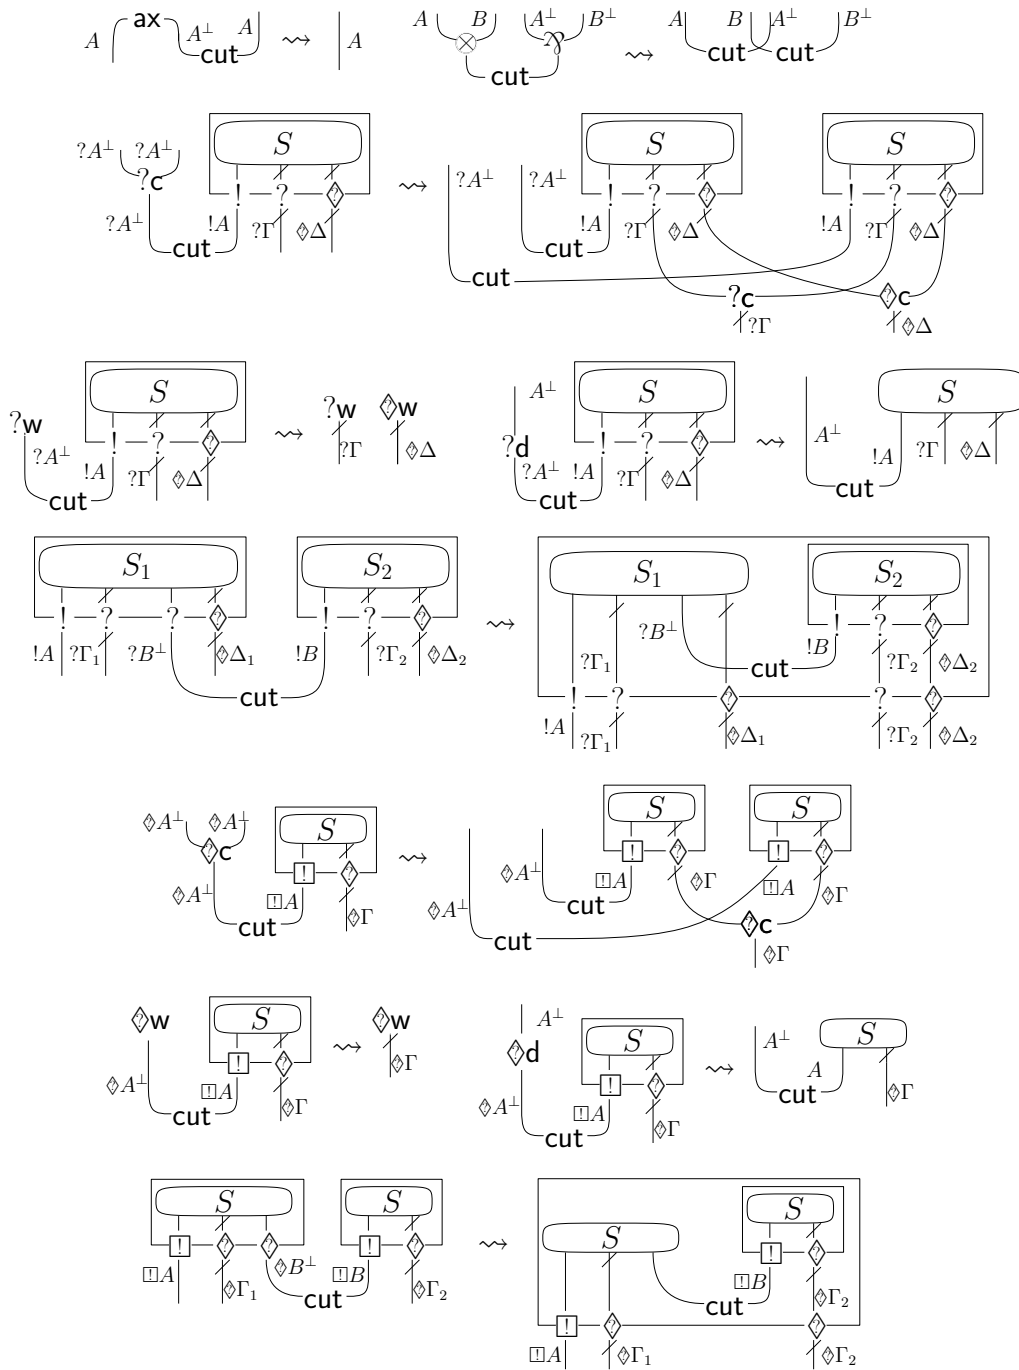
$A$ ax $A^\perp$ $A$ cut $\rightsquigarrow$ $A$

$A$ $B$ $\otimes$ $A^\perp$ $\parr$ $B^\perp$ cut $\rightsquigarrow$ $A$ $B$ $A^\perp$ $B^\perp$ cut cut

$?A^\perp$ $?A^\perp$ ?c $?A^\perp$ $S$ ! ? $!A$ $?\Gamma$ $\Delta$ cut $\rightsquigarrow$ $?A^\perp$ $?A^\perp$ $S$ ! ? $!A$ $?\Gamma$ $\Delta$ cut $S$ ! ? $!A$ $?\Gamma$ $\Delta$ cut ?c $?\Gamma$ c $\Delta$

?w $?A^\perp$ $S$ ! ? $!A$ $?\Gamma$ $\Delta$ cut $\rightsquigarrow$ ?w $?\Gamma$ w $\Delta$

$A^\perp$ ?d $?A^\perp$ $S$ ! ? $!A$ $?\Gamma$ $\Delta$ cut $\rightsquigarrow$ $A^\perp$ $S$ $!A$ $?\Gamma$ $\Delta$ cut

$S_1$ ! ? ? $!A$ $?\Gamma_1$ $?B^\perp$ $\Delta_1$ $S_2$ ! ? $!B$ $?\Gamma_2$ $\Delta_2$ cut $\rightsquigarrow$ $S_1$ $?B^\perp$ $?\Gamma_1$ $S_2$ ! ? $!B$ cut $?\Gamma_2$ $\Delta_2$ ! ? ? $!A$ $?\Gamma_1$ $\Delta_1$ $?\Gamma_2$ $\Delta_2$

$A^\perp$ $A^\perp$ c $A^\perp$ $S$ ! $A$ $\Gamma$ cut $\rightsquigarrow$ $A^\perp$ $A^\perp$ $S$ ! $A$ $\Gamma$ cut $S$ ! $A$ $\Gamma$ cut c $\Gamma$

w $A^\perp$ $S$ ! $A$ $\Gamma$ cut $\rightsquigarrow$ w $\Gamma$

$A^\perp$ d $A^\perp$ $S$ ! $A$ $\Gamma$ cut $\rightsquigarrow$ $A^\perp$ $S$ $A$ cut $\Gamma$

$S$ ! $A$ $\Gamma_1$ $B^\perp$ $S$ ! $B$ $\Gamma_2$ cut $\rightsquigarrow$ $S$ $S$ ! $B$ cut $\Gamma_2$ ! $A$ $\Gamma_1$ $\Gamma_2$